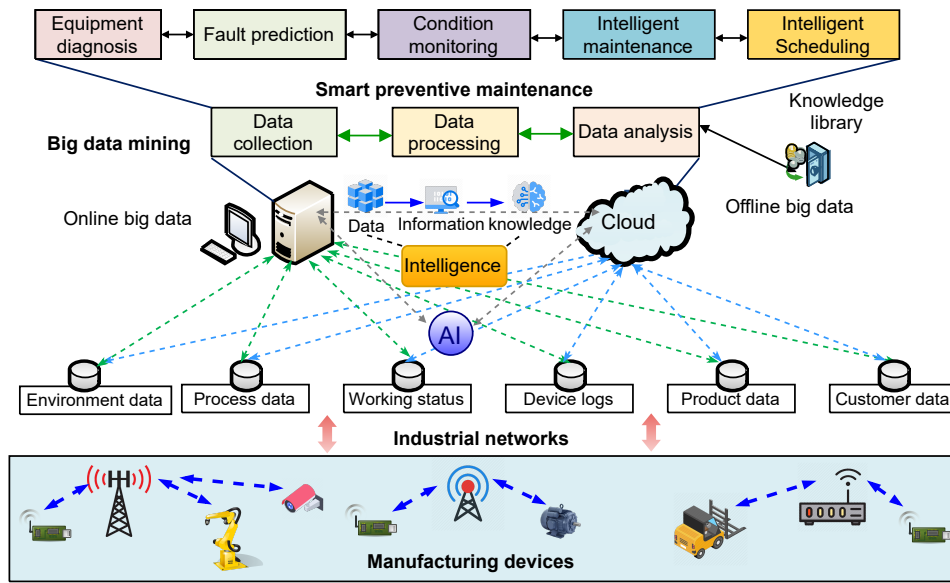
Equipment diagnosis
Fault prediction
Condition monitoring
Intelligent maintenance
Intelligent Scheduling

Smart preventive maintenance

Big data mining
Data collection
Data processing
Data analysis
Knowledge library

Online big data
Data
Information knowledge
Cloud
Offline big data
Intelligence
AI

Environment data
Process data
Working status
Device logs
Product data
Customer data

Industrial networks

Manufacturing devices